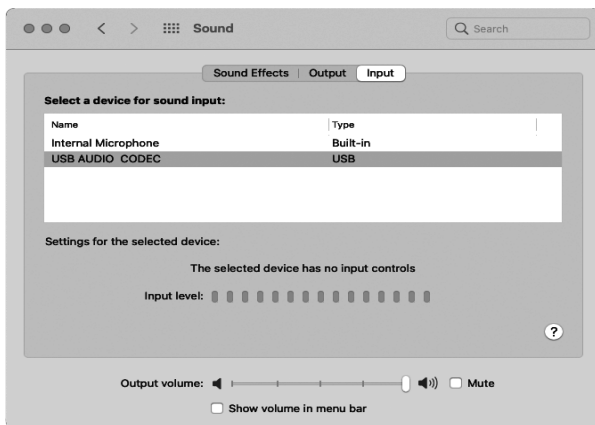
Sound

Search

Sound Effects | Output | Input

Select a device for sound input:

| Name | Type |
|---|---|
| Internal Microphone | Built-in |
| USB AUDIO CODEC | USB |

Settings for the selected device:

The selected device has no input controls

Input level:

?

Output volume:  Mute

Show volume in menu bar